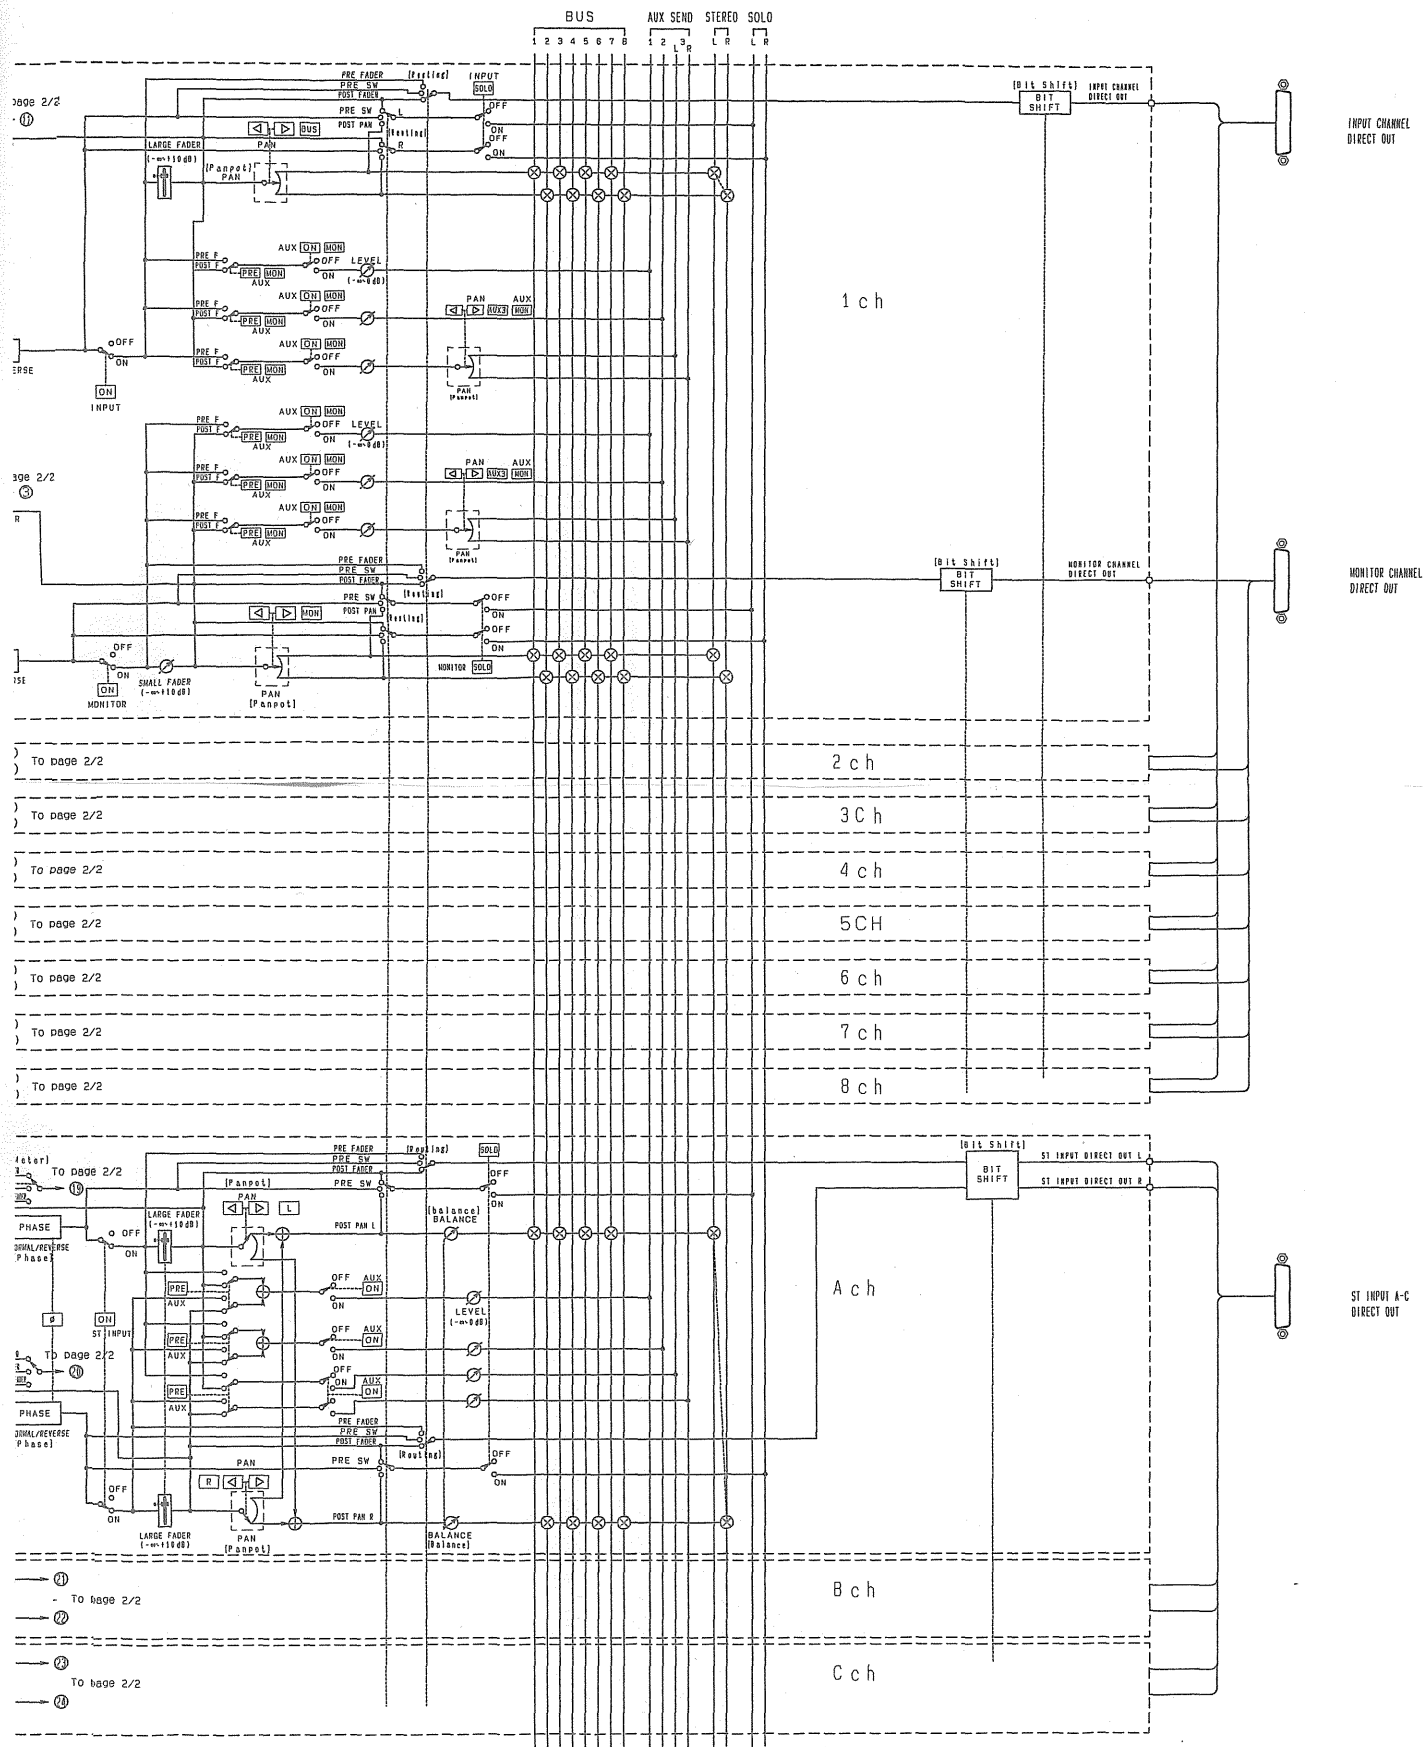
BUS
AUX SEND
STEREO
SOLO
1 2 3 4 5 6 7 8
1 2 3 L R
L R
L R

page 2/2
⑪
PRE FADER
PRE SW
POST FADER
[Routing]
INPUT
SOLO
PRE SW
L
OFF
POST PAN
ON
BUS
[Routing]
OFF
PAN
R
ON
LARGE FADER
(-∞+10dB)
[Panpot]
PAN
[Bit Shift]
BIT SHIFT
INPUT CHANNEL DIRECT OUT
INPUT CHANNEL DIRECT OUT

AUX ON MON
PRE F
POST F
PRE MON
AUX
OFF
ON
LEVEL
(-∞0dB)
AUX ON MON
PRE F
POST F
PRE MON
AUX
OFF
ON
PAN
AUX
AUX3 MON
1 ch
AUX ON MON
PRE F
POST F
PRE MON
AUX
OFF
ON
OFF
ON
ERSE
ON
INPUT
PAN
[Panpot]

AUX ON MON
PRE F
POST F
PRE MON
AUX
OFF
ON
LEVEL
(-∞0dB)
page 2/2
③
AUX ON MON
PRE F
POST F
PRE MON
AUX
OFF
ON
PAN
AUX
AUX3 MON
R
AUX ON MON
PRE F
POST F
PRE MON
AUX
OFF
ON
PAN
[Panpot]
PRE FADER
PRE SW
POST FADER
[Routing]
[Bit Shift]
BIT SHIFT
MONITOR CHANNEL DIRECT OUT
MONITOR CHANNEL DIRECT OUT
PRE SW
OFF
MON
POST PAN
ON
[Routing]
OFF
ON
OFF
ON
MONITOR
SOLO
ON
SMALL FADER
(-∞+10dB)
MONITOR
PAN
[Panpot]
RSE

To page 2/2
2 ch
To page 2/2
3C h
To page 2/2
4 ch
To page 2/2
5CH
To page 2/2
6 ch
To page 2/2
7 ch
To page 2/2
8 ch

Meter]
To page 2/2
⑲
PRE FADER
PRE SW
POST FADER
[Routing]
SOLO
PRE SW
OFF
ON
[Panpot]
PAN
L
[Bit Shift]
BIT SHIFT
ST INPUT DIRECT OUT L
ST INPUT DIRECT OUT R
PHASE
NORMAL/REVERSE
[Phase]
LARGE FADER
(-∞+10dB)
OFF
ON
POST PAN L
[balance]
BALANCE
PRE
AUX
OFF
ON
AUX
ON
A ch
ST INPUT A-C DIRECT OUT
ø
ON
ST INPUT
PRE
AUX
OFF
ON
AUX
ON
LEVEL
(-∞0dB)
To page 2/2
⑳
PRE
AUX
OFF
ON
AUX
ON
PHASE
NORMAL/REVERSE
[Phase]
PRE FADER
PRE SW
POST FADER
[Routing]
PAN
PRE SW
OFF
ON
R
OFF
ON
LARGE FADER
(-∞+10dB)
PAN
[Panpot]
POST PAN R
BALANCE
[Balance]

㉑
To page 2/2
㉒
B ch
㉓
To page 2/2
㉔
C ch